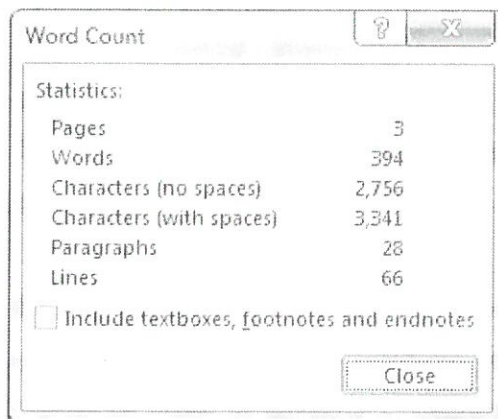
Word Count ? X

Statistics:

| | |
|---|---|
| Pages | 3 |
| Words | 394 |
| Characters (no spaces) | 2,756 |
| Characters (with spaces) | 3,341 |
| Paragraphs | 28 |
| Lines | 66 |

Include textboxes, footnotes and endnotes

Close